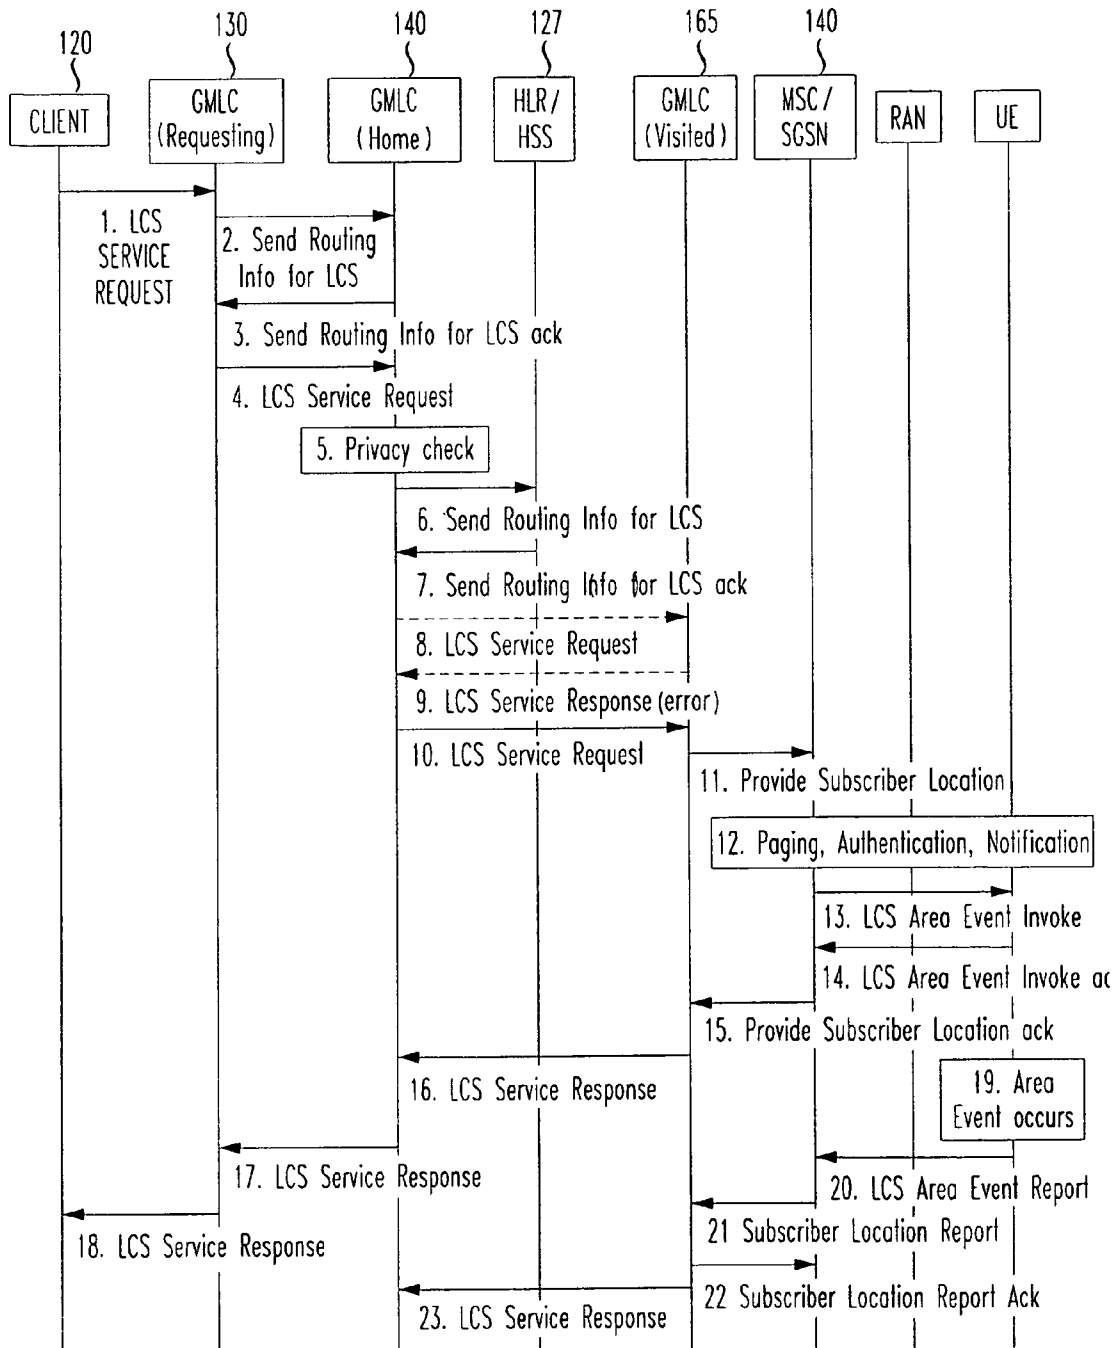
120
CLIENT

130
GMLC
(Requesting)

140
GMLC
(Home)

127
HLR/
HSS

165
GMLC
(Visited)

140
MSC/
SGSN

RAN

UE

1. LCS SERVICE REQUEST

2. Send Routing Info for LCS

3. Send Routing Info for LCS ack

4. LCS Service Request

5. Privacy check

6. Send Routing Info for LCS

7. Send Routing Info for LCS ack

8. LCS Service Request

9. LCS Service Response (error)

10. LCS Service Request

11. Provide Subscriber Location

12. Paging, Authentication, Notification

13. LCS Area Event Invoke

14. LCS Area Event Invoke ac

15. Provide Subscriber Location ack

16. LCS Service Response

19. Area Event occurs

17. LCS Service Response

20. LCS Area Event Report

21 Subscriber Location Report

18. LCS Service Response

22 Subscriber Location Report Ack

23. LCS Service Response